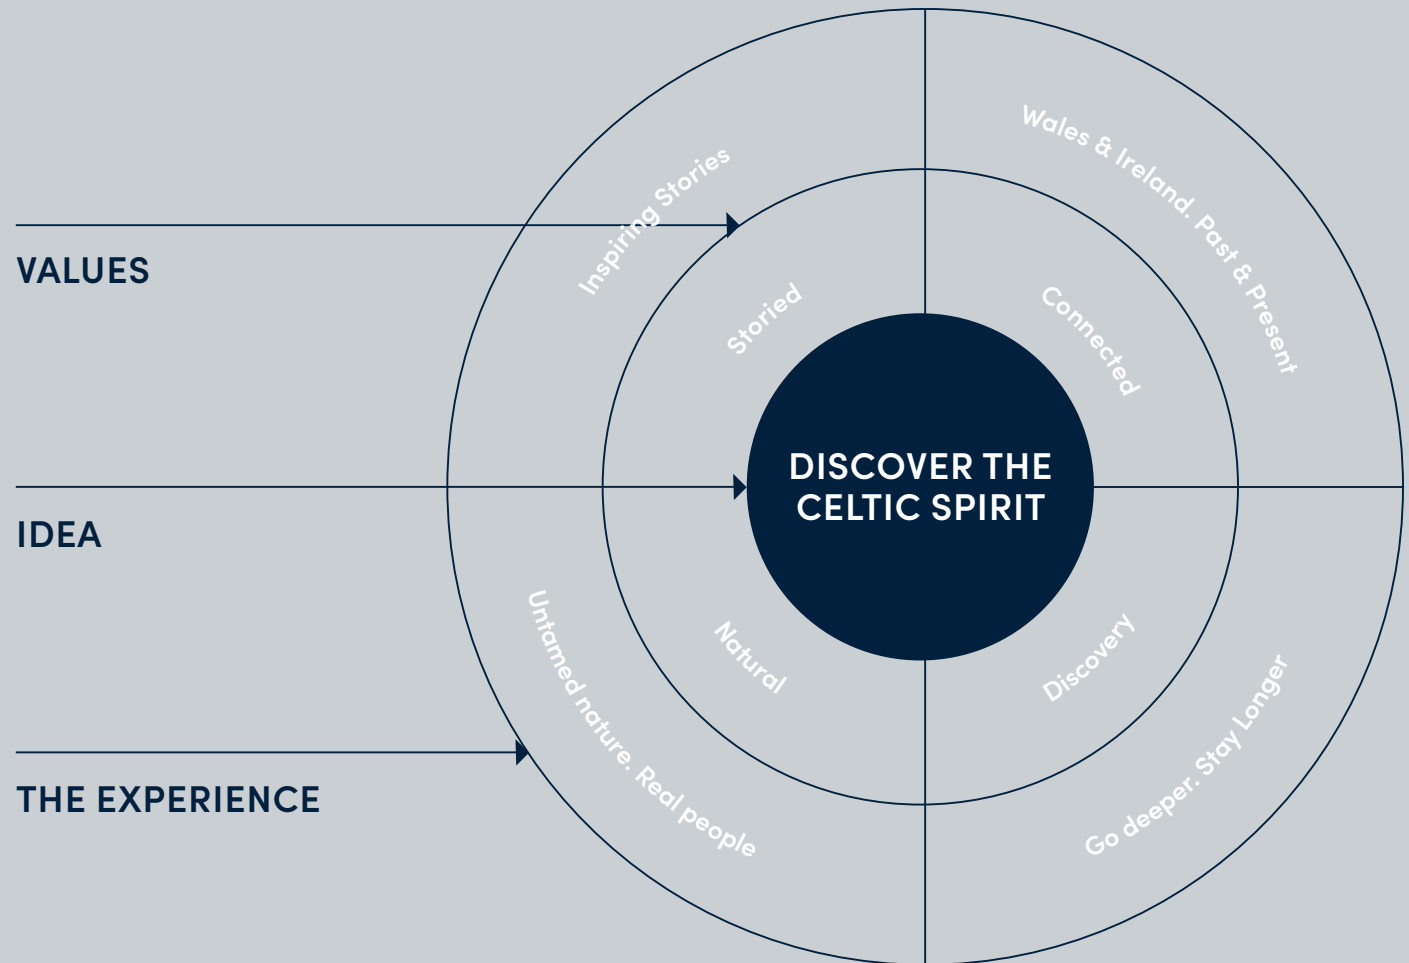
VALUES

IDEA

THE EXPERIENCE

Inspiring Stories

Wales & Ireland. Past & Present

Storied

Connected

DISCOVER THE CELTIC SPIRIT

Natural

Discovery

Untamed nature. Real people

Go deeper. Stay Longer